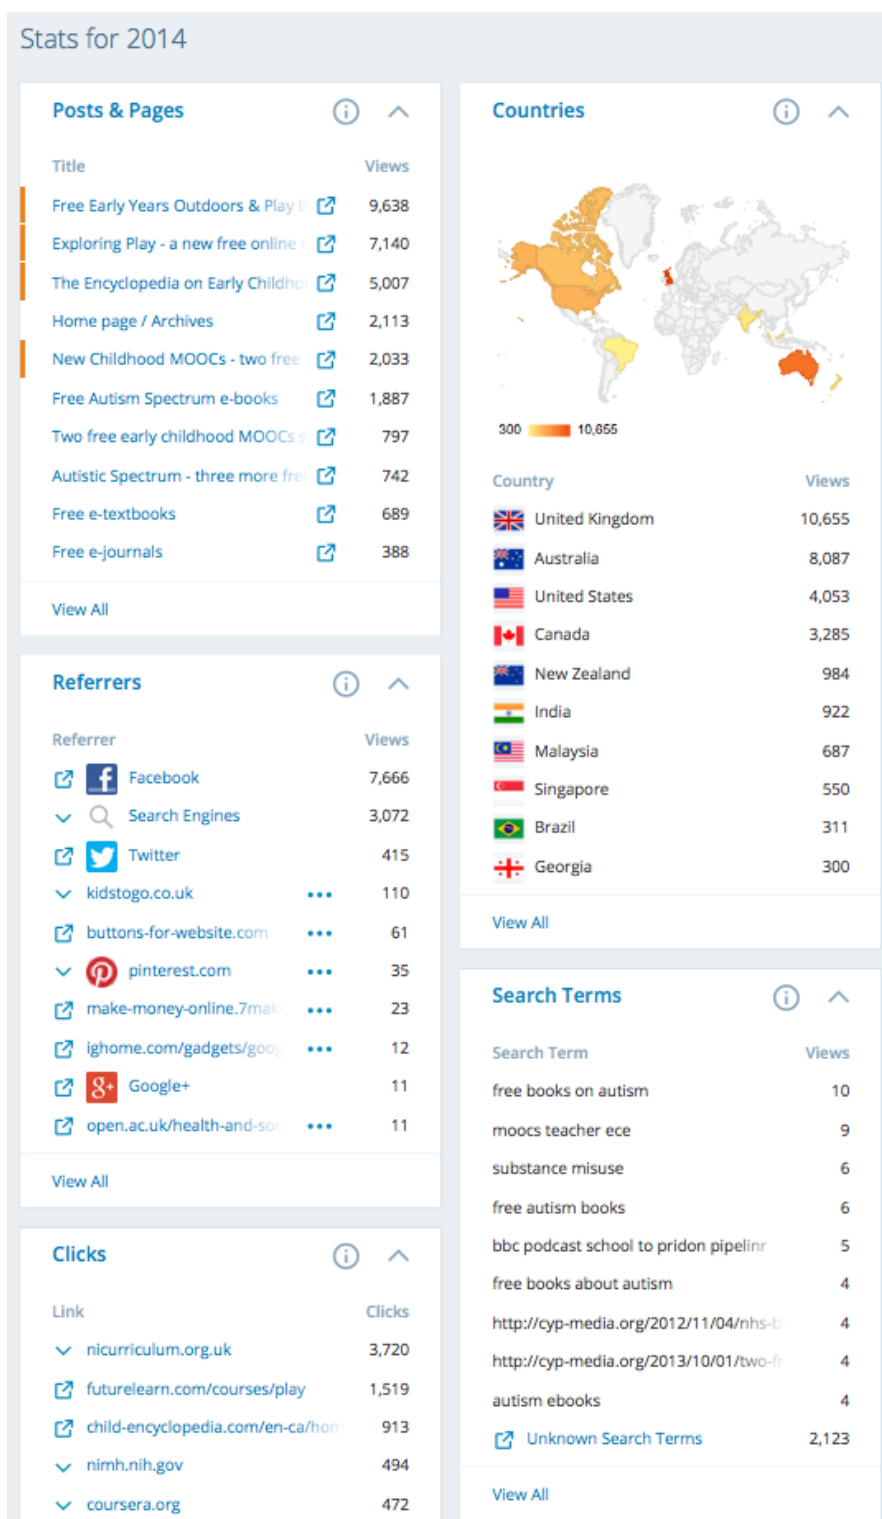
Stats for 2014

Posts & Pages

| Title | Views |
|---|---|
| Free Early Years Outdoors & Play b | 9,638 |
| Exploring Play - a new free online | 7,140 |
| The Encyclopedia on Early Childho | 5,007 |
| Home page / Archives | 2,113 |
| New Childhood MOOCs - two free | 2,033 |
| Free Autism Spectrum e-books | 1,887 |
| Two free early childhood MOOCs | 797 |
| Autistic Spectrum - three more fre | 742 |
| Free e-textbooks | 689 |
| Free e-journals | 388 |

View All

Referrers

| Referrer | Views |
|---|---|
| Facebook | 7,666 |
| Search Engines | 3,072 |
| Twitter | 415 |
| kidstogo.co.uk | 110 |
| buttons-for-website.com | 61 |
| pinterest.com | 35 |
| make-money-online.7mak | 23 |
| ighome.com/gadgets/goo | 12 |
| Google+ | 11 |
| open.ac.uk/health-and-so | 11 |

View All

Clicks

| Link | Clicks |
|---|---|
| nicurriculum.org.uk | 3,720 |
| futurelearn.com/courses/play | 1,519 |
| child-encyclopedia.com/en-ca/hom | 913 |
| nimh.nih.gov | 494 |
| coursera.org | 472 |

Countries

300 10,655

| Country | Views |
|---|---|
| United Kingdom | 10,655 |
| Australia | 8,087 |
| United States | 4,053 |
| Canada | 3,285 |
| New Zealand | 984 |
| India | 922 |
| Malaysia | 687 |
| Singapore | 550 |
| Brazil | 311 |
| Georgia | 300 |

View All

Search Terms

| Search Term | Views |
|---|---|
| free books on autism | 10 |
| moocs teacher ece | 9 |
| substance misuse | 6 |
| free autism books | 6 |
| bbc podcast school to pridon pipelinr | 5 |
| free books about autism | 4 |
| http://cyp-media.org/2012/11/04/nhs-b | 4 |
| http://cyp-media.org/2013/10/01/two-f | 4 |
| autism ebooks | 4 |
| Unknown Search Terms | 2,123 |

View All